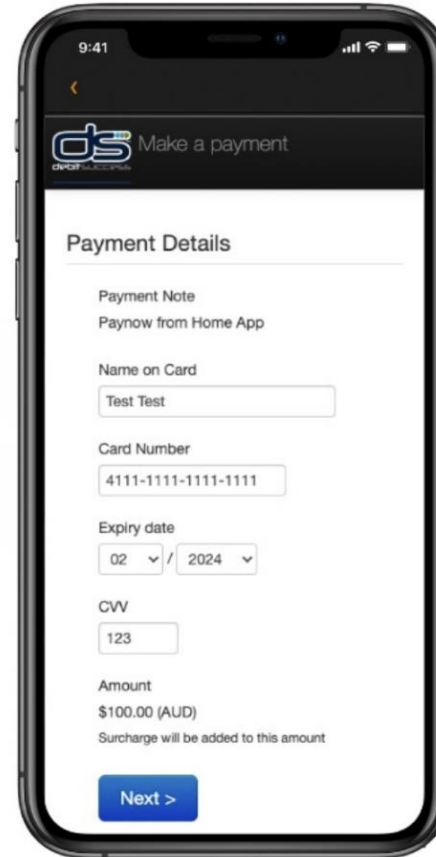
9:41

<

ds debitsuccess

Make a payment

Payment Details

Payment Note

Paynow from Home App

Name on Card

Test Test

Card Number

4111-1111-1111-1111

Expiry date

02 / 2024

CVV

123

Amount

$100.00 (AUD)

Surcharge will be added to this amount

Next >